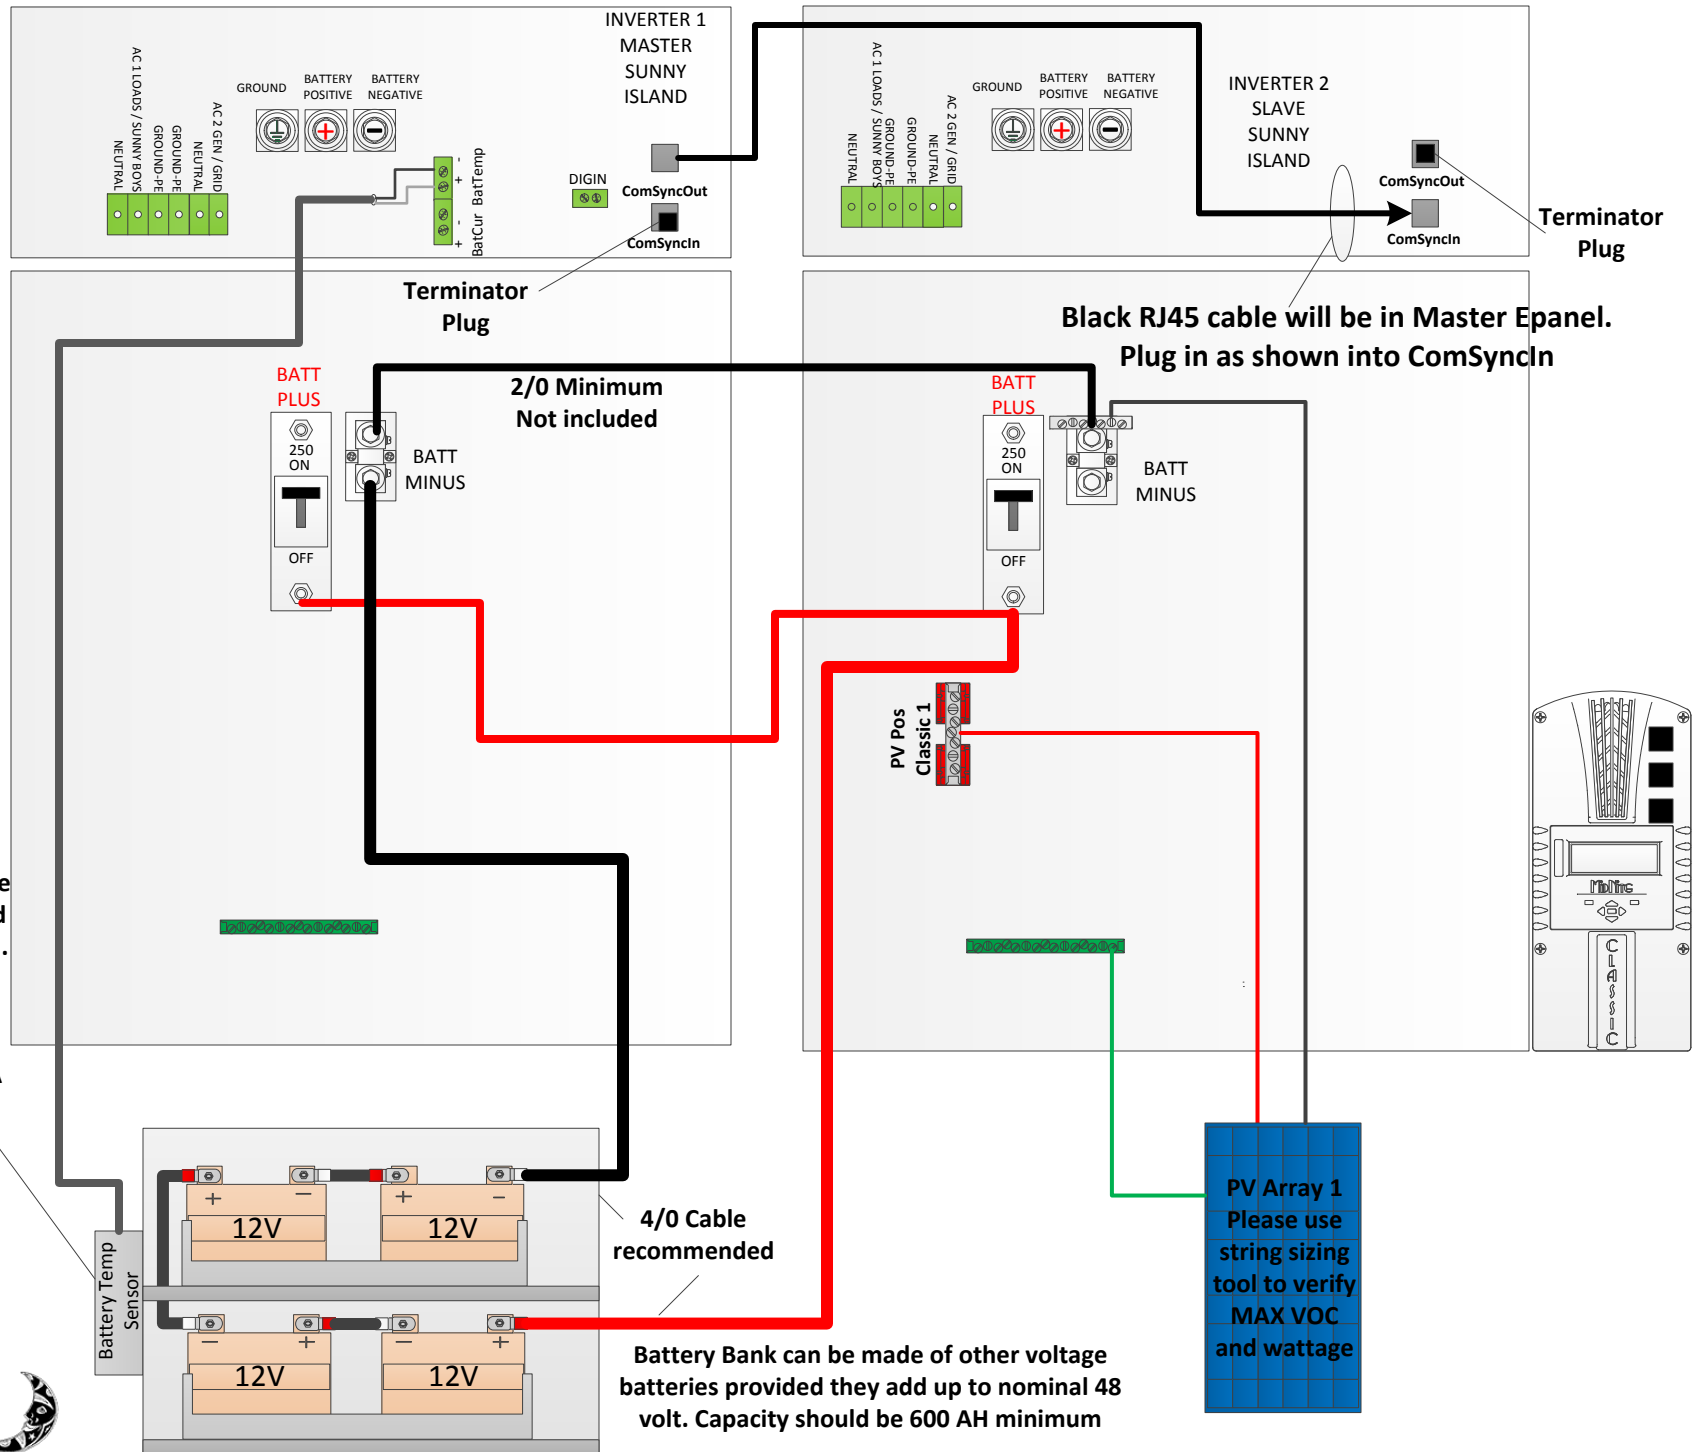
INVERTER 1
MASTER
SUNNY
ISLAND

AC 1 LOADS / SUNNY BOYS
NEUTRAL
GROUND-PE
GROUND-PE
NEUTRAL
AC 2 GEN / GRID

GROUND
BATTERY POSITIVE
BATTERY NEGATIVE

BatTemp
BatCur

DIGIN
ComSyncOut
ComSyncIn

Terminator
Plug

INVERTER 2
SLAVE
SUNNY
ISLAND

AC 1 LOADS / SUNNY BOYS
NEUTRAL
GROUND-PE
GROUND-PE
NEUTRAL
AC 2 GEN / GRID

GROUND
BATTERY POSITIVE
BATTERY NEGATIVE

ComSyncOut
ComSyncIn

Terminator
Plug

Black RJ45 cable will be in Master Epanel.
Plug in as shown into ComSyncIn

BATT
PLUS
250
ON
OFF

BATT
MINUS

2/0 Minimum
Not included

BATT
PLUS
250
ON
OFF

BATT
MINUS

PV Pos
Classic 1

MidNite
CLASSIC

Battery Temp
Sensor

12V
12V
12V
12V

4/0 Cable
recommended

PV Array 1
Please use
string sizing
tool to verify
MAX VOC
and wattage

Battery Bank can be made of other voltage batteries provided they add up to nominal 48 volt. Capacity should be 600 AH minimum